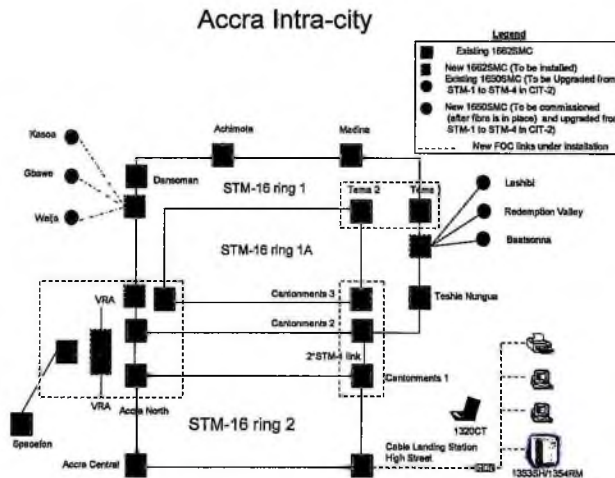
Accra Intra-city

Legend
Existing 1662SMC
New 1662SMC (To be installed)
Existing 1650SMC (To be Upgraded from STM-1 to STM-4 in CIT-2)
New 1650SMC (To be commissioned (after fibre is in place) and upgraded from STM-1 to STM-4 in CIT-2)
New FOC links under installation

Kasoa
Gbawe
Weija
Achimota
Madina
Dansoman
STM-16 ring 1
Tema 2
Tema 1
Lashibi
Redemption Valley
Baatsonaa
STM-16 ring 1A
Teshie Nungua
VRA
Cantonments 3
Cantonments 2
2*STM-4 link
Cantonments 1
VRA
Accra North
Spacefon
STM-16 ring 2
1320CT
Accra Central
Cable Landing Station High Street
1353SH/1354RM